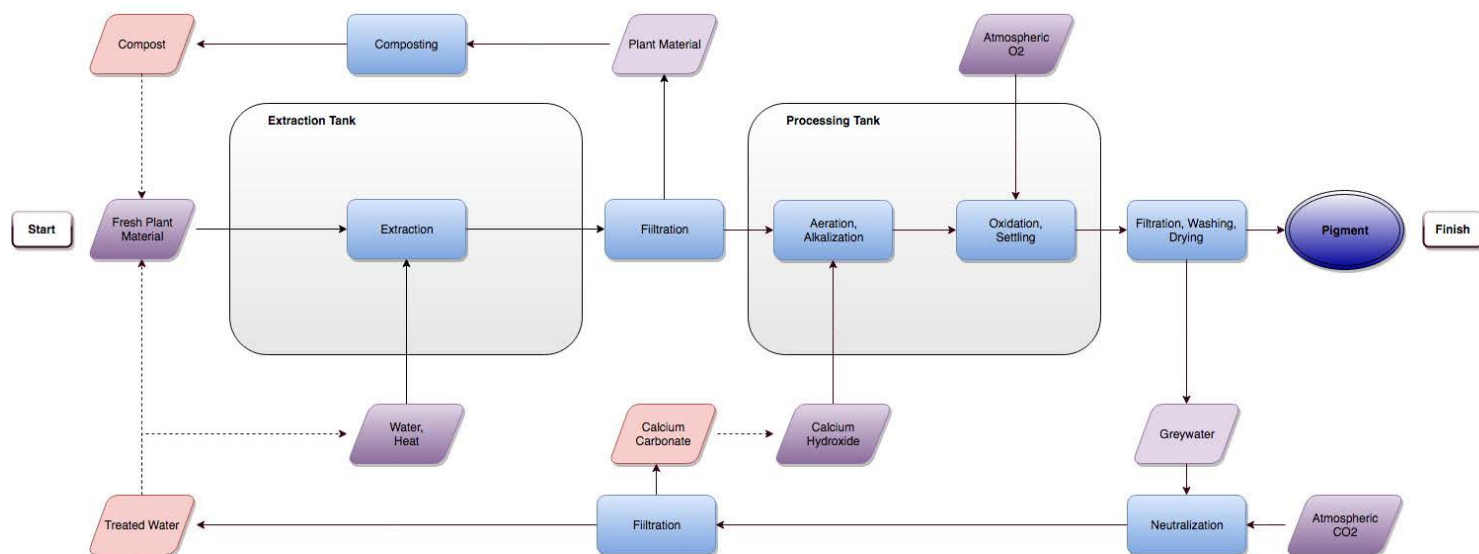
Compost

Composting

Plant Material

Atmospheric O2

Extraction Tank

Processing Tank

Start

Fresh Plant Material

Extraction

Filtration

Aeration, Alkalization

Oxidation, Settling

Filtration, Washing, Drying

Pigment

Finish

Water, Heat

Calcium Carbonate

Calcium Hydroxide

Greywater

Treated Water

Filtration

Neutralization

Atmospheric CO2